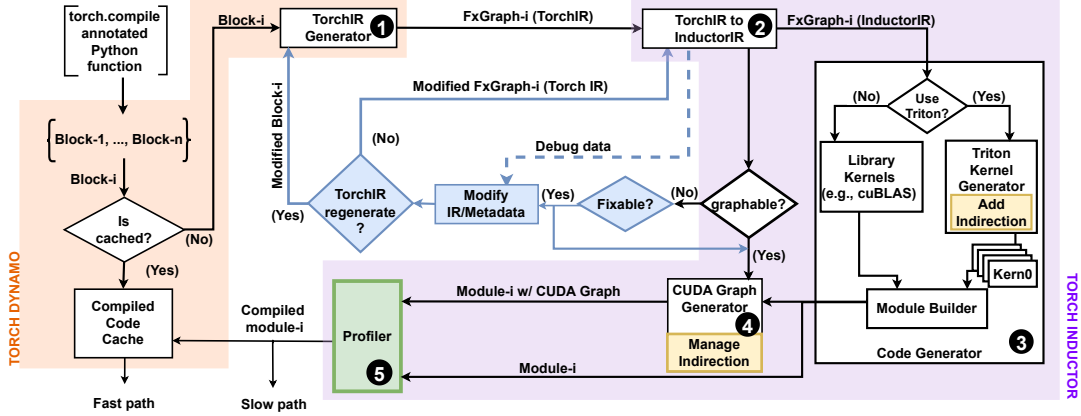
torch.compile annotated Python function

{Block-1, ..., Block-n}

Block-i

Is cached?

(No)

(Yes)

Compiled Code Cache

Fast path

TORCH DYNAMO

Block-i

TorchIR Generator 1

FxGraph-i (TorchIR)

TorchIR to InductorIR 2

FxGraph-i (InductorIR)

Modified FxGraph-i (Torch IR)

Modified Block-i

(No)

Debug data

TorchIR regenerate ?

(Yes)

Modify IR/Metadata

(Yes)

Fixable?

(No)

graphable?

(Yes)

Use Triton?

(No)

(Yes)

Library Kernels (e.g., cuBLAS)

Triton Kernel Generator

Add Indirection

Kern0

Module Builder

Code Generator 3

CUDA Graph Generator 4

Manage Indirection

Module-i w/ CUDA Graph

Module-i

Profiler 5

Compiled module-i

Slow path

TORCH INDUCTOR